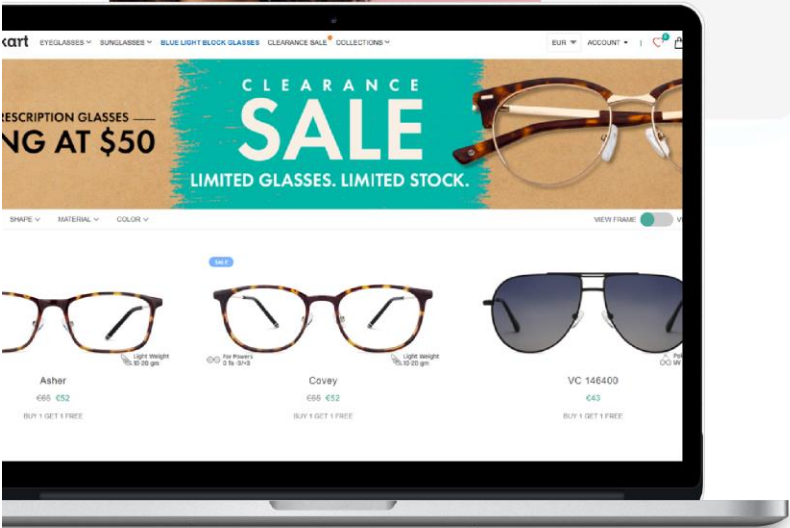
kart EYEGLASSES ∨ SUNGLASSES ∨ BLUE LIGHT BLOCK GLASSES CLEARANCE SALE COLLECTIONS ∨ EUR ACCOUNT

RESCRIPTION GLASSES —
NG AT $50

CLEARANCE
SALE
LIMITED GLASSES. LIMITED STOCK.

SHAPE ∨ MATERIAL ∨ COLOR ∨ VIEW FRAME V

Light Weight 10-20 gm
Asher
€65 €52
BUY 1 GET 1 FREE

SALE
For Powers 0 To -6/+3
Light Weight 10-20 gm
Covey
€65 €52
BUY 1 GET 1 FREE

Pol
VC 146400
€43
BUY 1 GET 1 FREE